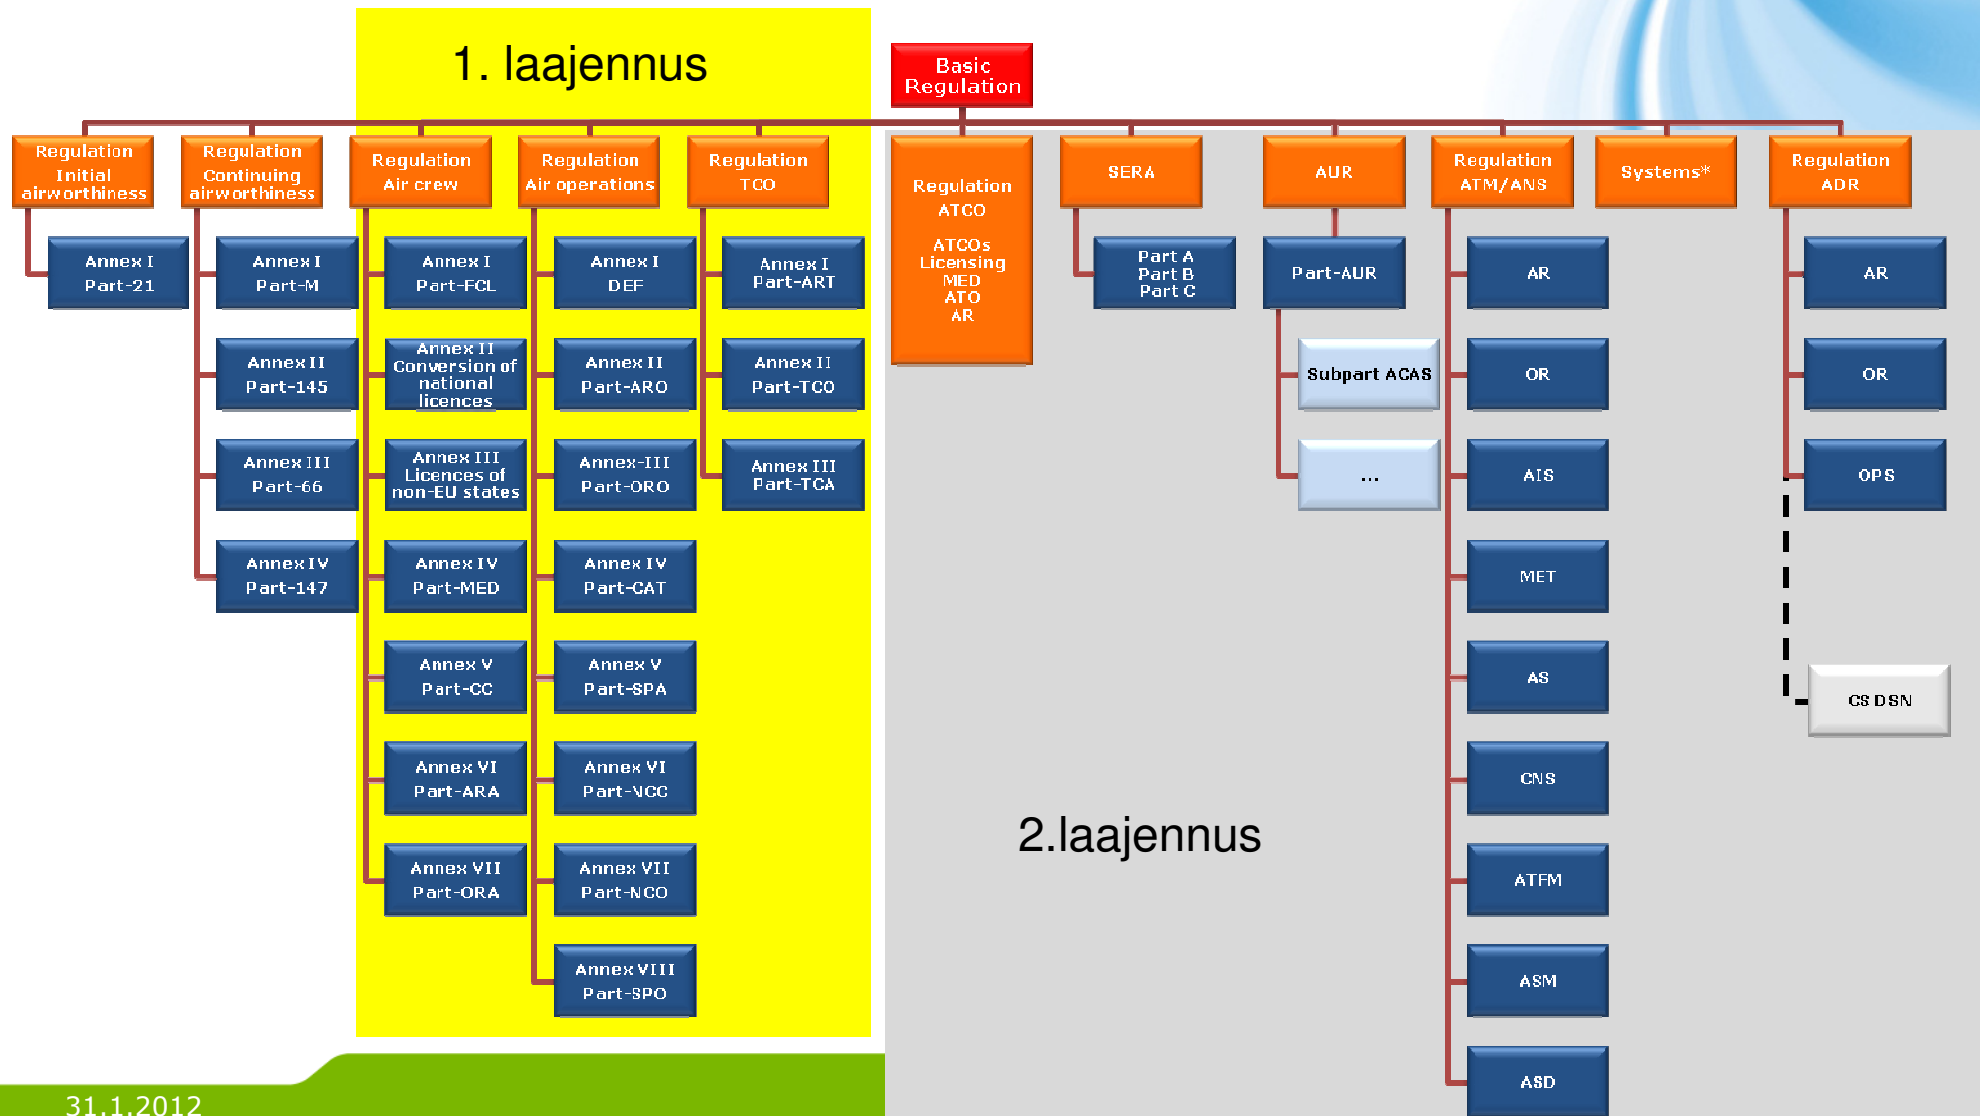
1. laajennus

Basic Regulation

Regulation Initial airworthiness

Annex I Part-21

Regulation Continuing airworthiness

Annex I Part-M

Annex II Part-145

Annex III Part-66

Annex IV Part-147

Regulation Air crew

Annex I Part-FCL

Annex II Conversion of national licences

Annex III Licences of non-EU states

Annex IV Part-MED

Annex V Part-CC

Annex VI Part-ARA

Annex VII Part-ORA

Regulation Air operations

Annex I DEF

Annex II Part-ARO

Annex-III Part-ORO

Annex IV Part-CAT

Annex V Part-SPA

Annex VI Part-NCC

Annex VII Part-NCO

Annex VIII Part-SPO

Regulation TCO

Annex I Part-ART

Annex II Part-TCO

Annex III Part-TCA

Regulation ATCO

ATCOs Licensing MED ATO AR

SERA

Part A Part B Part C

AUR

Part-AUR

Subpart ACAS

...

Regulation ATM/ANS

AR

OR

AIS

MET

AS

CNS

ATFM

ASM

ASD

Systems*

Regulation ADR

AR

OR

OPS

CS DSN

2.laajennus

31.1.2012